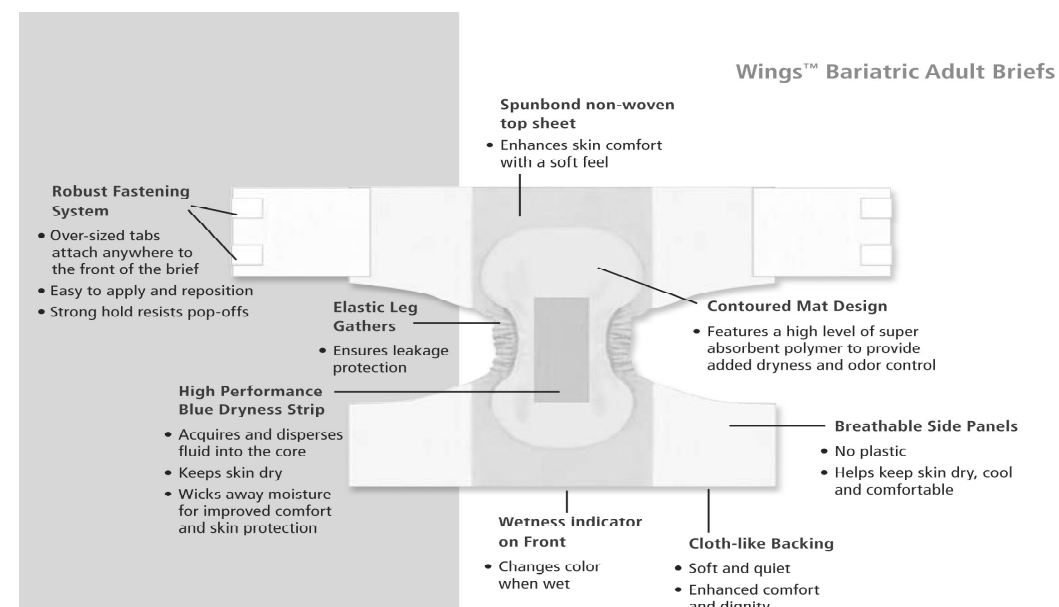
Wings™ Bariatric Adult Briefs

Spunbond non-woven top sheet
• Enhances skin comfort with a soft feel

Robust Fastening System
• Over-sized tabs attach anywhere to the front of the brief
• Easy to apply and reposition
• Strong hold resists pop-offs

Elastic Leg Gathers
• Ensures leakage protection

Contoured Mat Design
• Features a high level of super absorbent polymer to provide added dryness and odor control

High Performance Blue Dryness Strip
• Acquires and disperses fluid into the core
• Keeps skin dry
• Wicks away moisture for improved comfort and skin protection

Breathable Side Panels
• No plastic
• Helps keep skin dry, cool and comfortable

Wetness indicator on Front
• Changes color when wet

Cloth-like Backing
• Soft and quiet
• Enhanced comfort and dignity